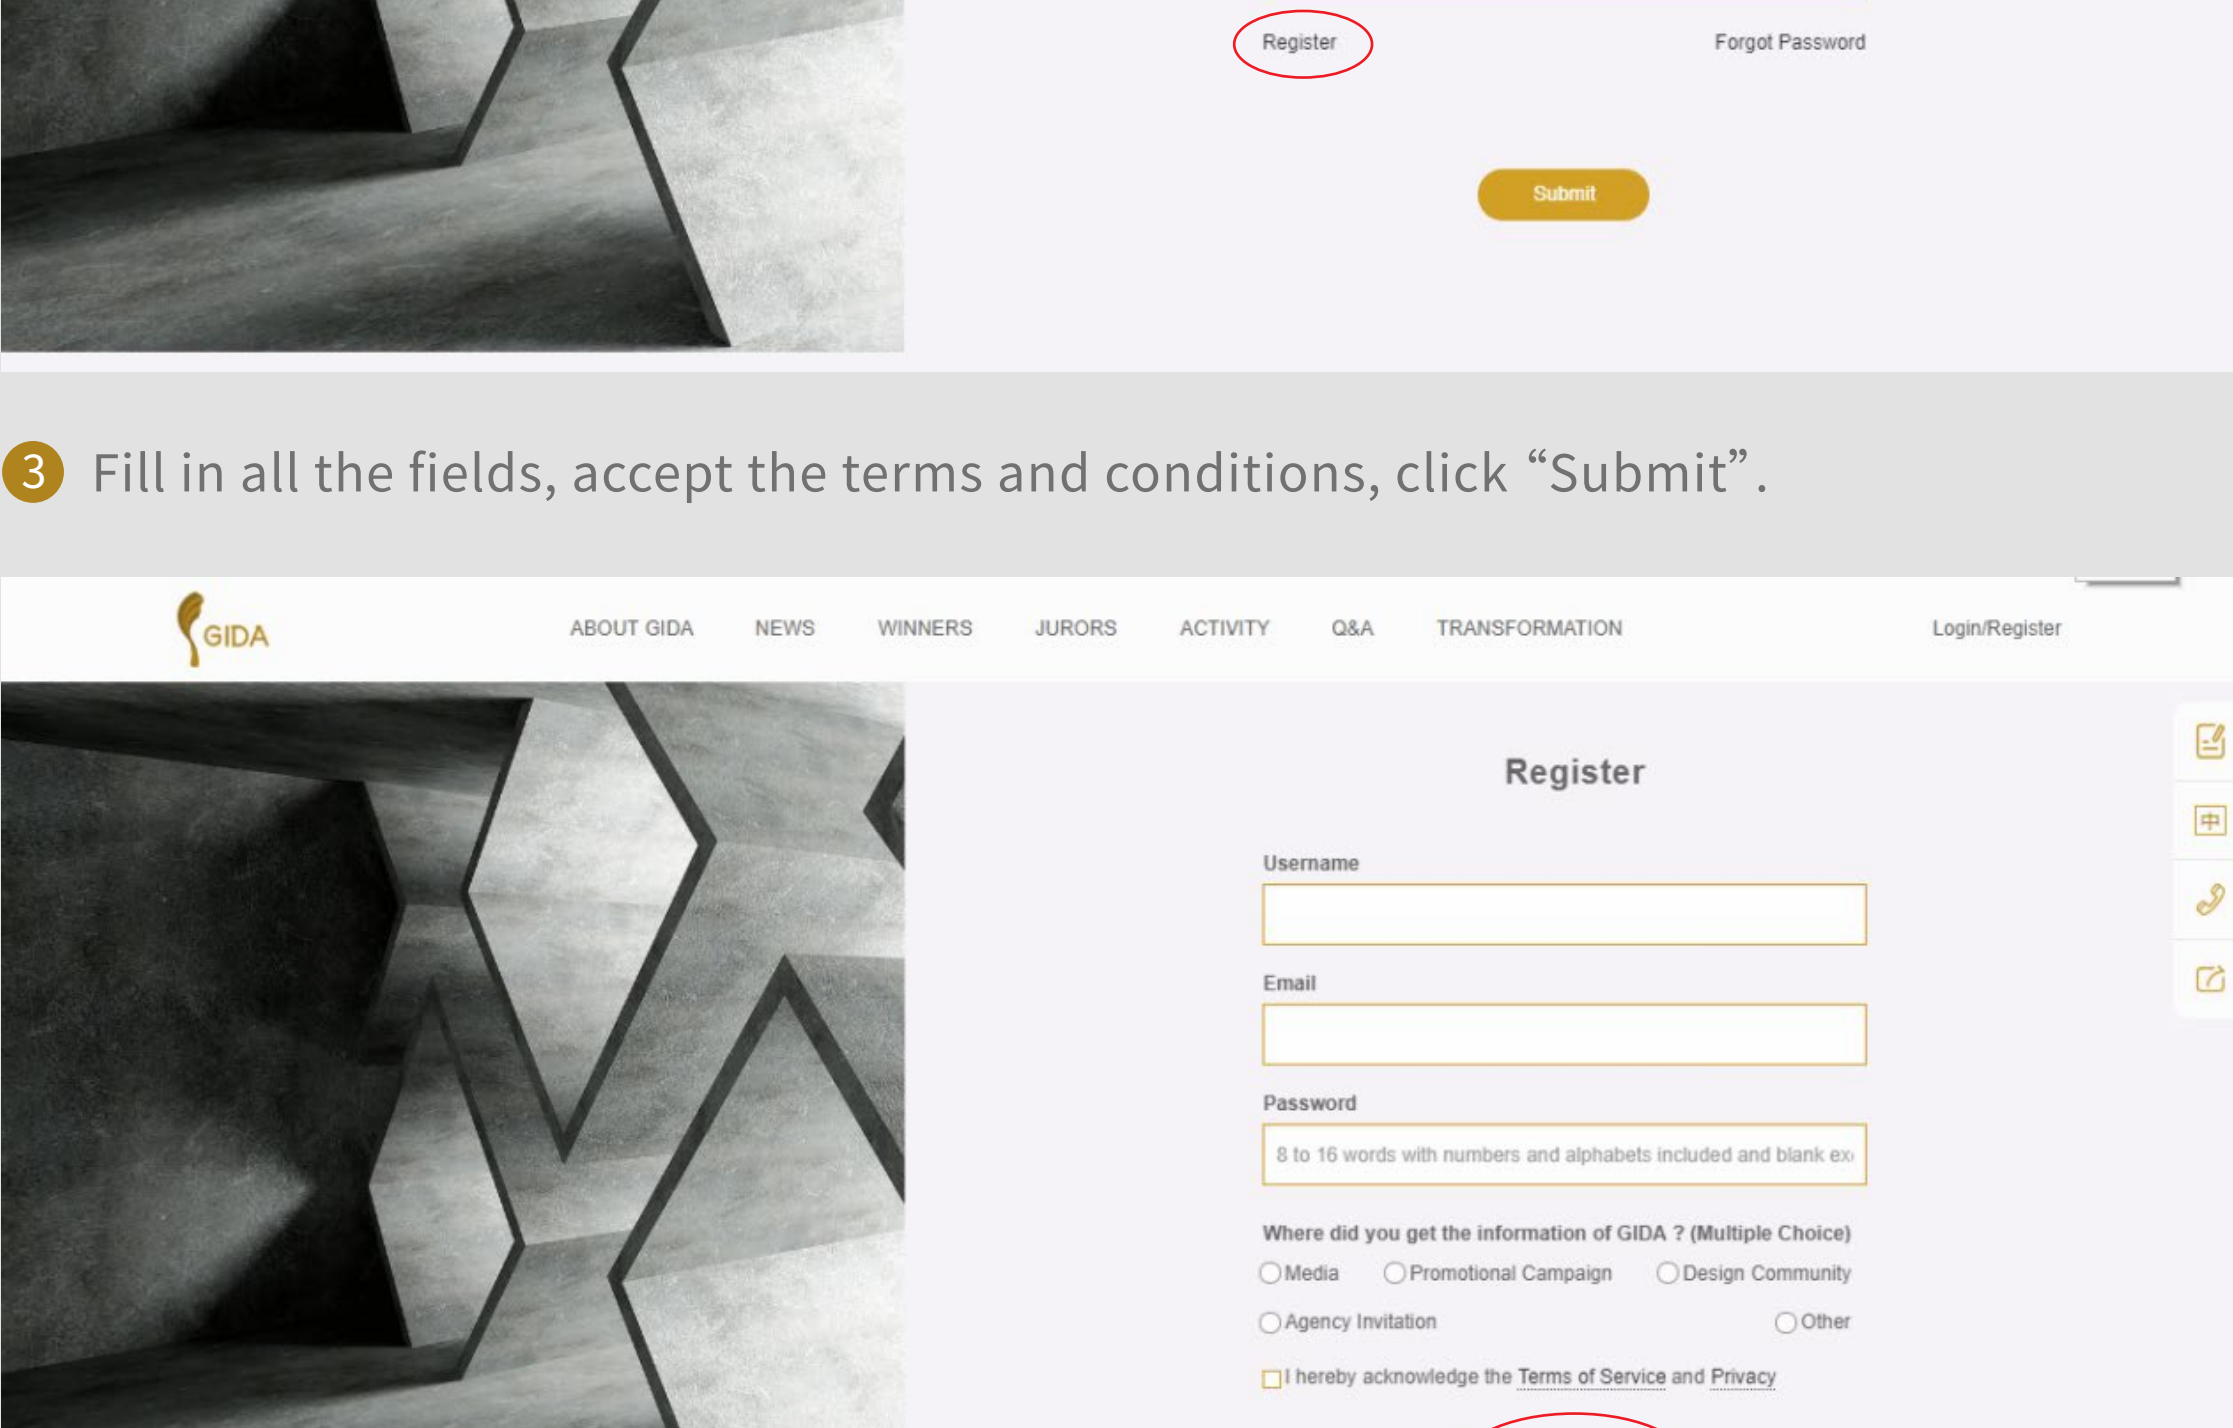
Register

Forgot Password

Submit

3 Fill in all the fields, accept the terms and conditions, click “Submit”.

GIDA

ABOUT GIDA NEWS WINNERS JURORS ACTIVITY Q&A TRANSFORMATION

Login/Register

Register

Username

Email

Password

8 to 16 words with numbers and alphabets included and blank ex

Where did you get the information of GIDA ? (Multiple Choice)

Media Promotional Campaign Design Community

Agency Invitation Other

I hereby acknowledge the Terms of Service and Privacy